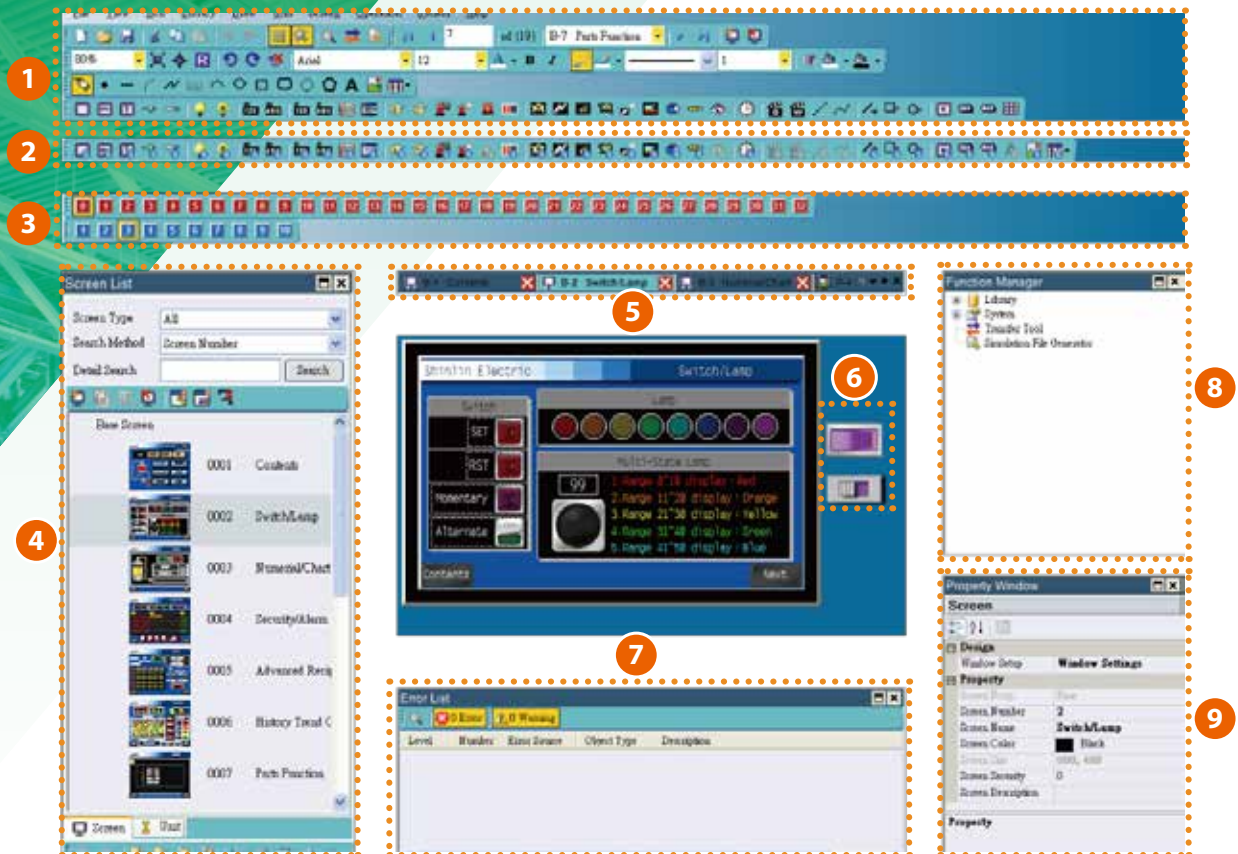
1

80%

Arial

12

1

B-7 Parts Function

2

3

Screen List

Screen Type All

Search Method Screen Number

Detail Search Search

Base Screen

0001 Contents

0002 Switch/Lamp

0003 Numeral/Chart

0004 Security/Alarm

0005 Advanced Recip

0006 History Trend C

0007 Parts Function

Screen Unit

4

B-2 Switch/Lamp

5

Shinlin Electric

Switch/Lamp

Switch

Lamp

SET

RST

Momentary

Alternate

Multi-State Lamp

99

1.Range 0~10 display : Red

2.Range 11~20 display : Orange

3.Range 21~30 display : Yellow

4.Range 31~40 display : Green

5.Range 41~50 display : Blue

Contents

Next

6

7

Error List

0 Error

0 Warning

| Level | Number | Error Source | Object Type | Description |
|---|---|---|---|---|

Function Manager

Library

System

Transfer Tool

Simulation File Generator

8

Property Window

Screen

Design

Window Setup Window Settings

Property

Screen Number 2

Screen Name Switch/Lamp

Screen Color Black

Screen Security 0

Screen Description

Property

9